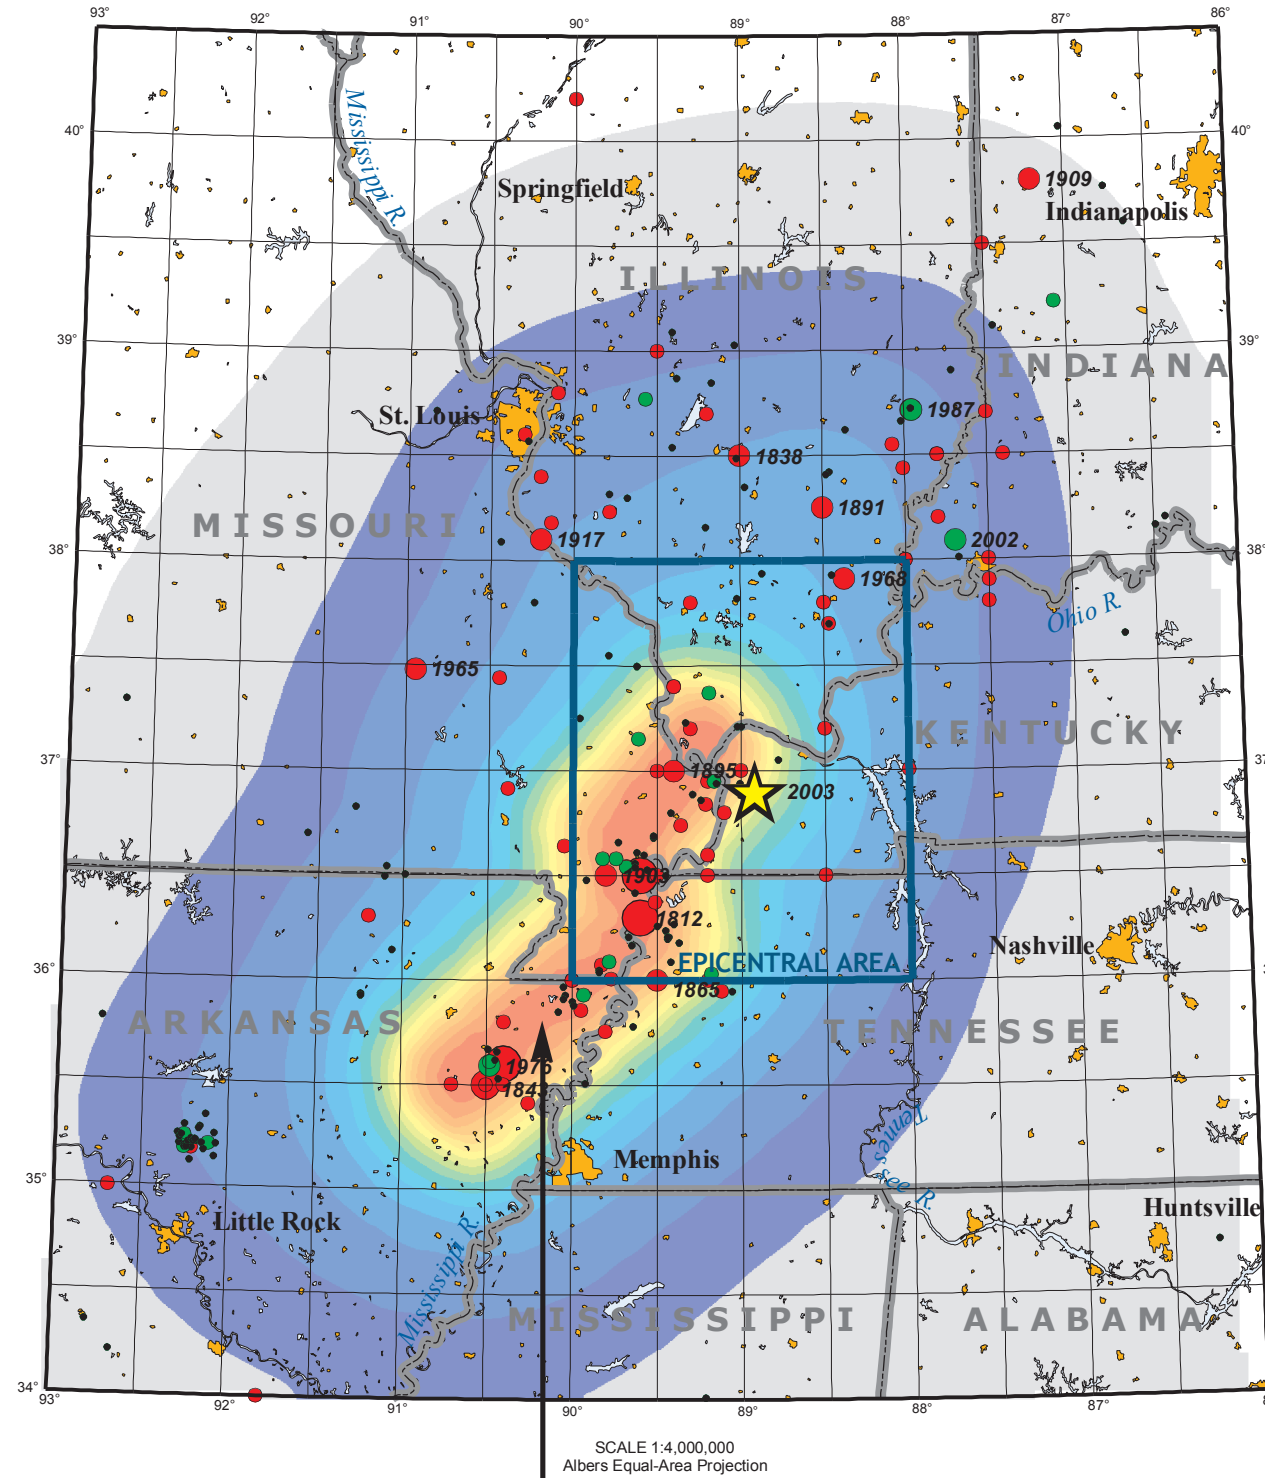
93° 92° 91° 90° 89° 88° 87° 86°

40° 40°

Mississippi R.

Springfield

1909
Indianapolis

ILLINOIS

39° 39°

INDIANA

St. Louis

1987

1838

MISSOURI

1891

38° 38°

1917

2002

1968

Ohio R.

1965

37° 37°

KENTUCKY

1895

2003

1903

1812

36° 36°

Nashville

EPICENTRAL AREA

1865

ARKANSAS

TENNESSEE

1976
1843

Tennessee R.

35° 35°

Memphis

Little Rock

Huntsville

Mississippi R.

MISSISSIPPI

ALABAMA

34°

93° 92° 91° 90° 89° 88° 87°

SCALE 1:4,000,000
Albers Equal-Area Projection